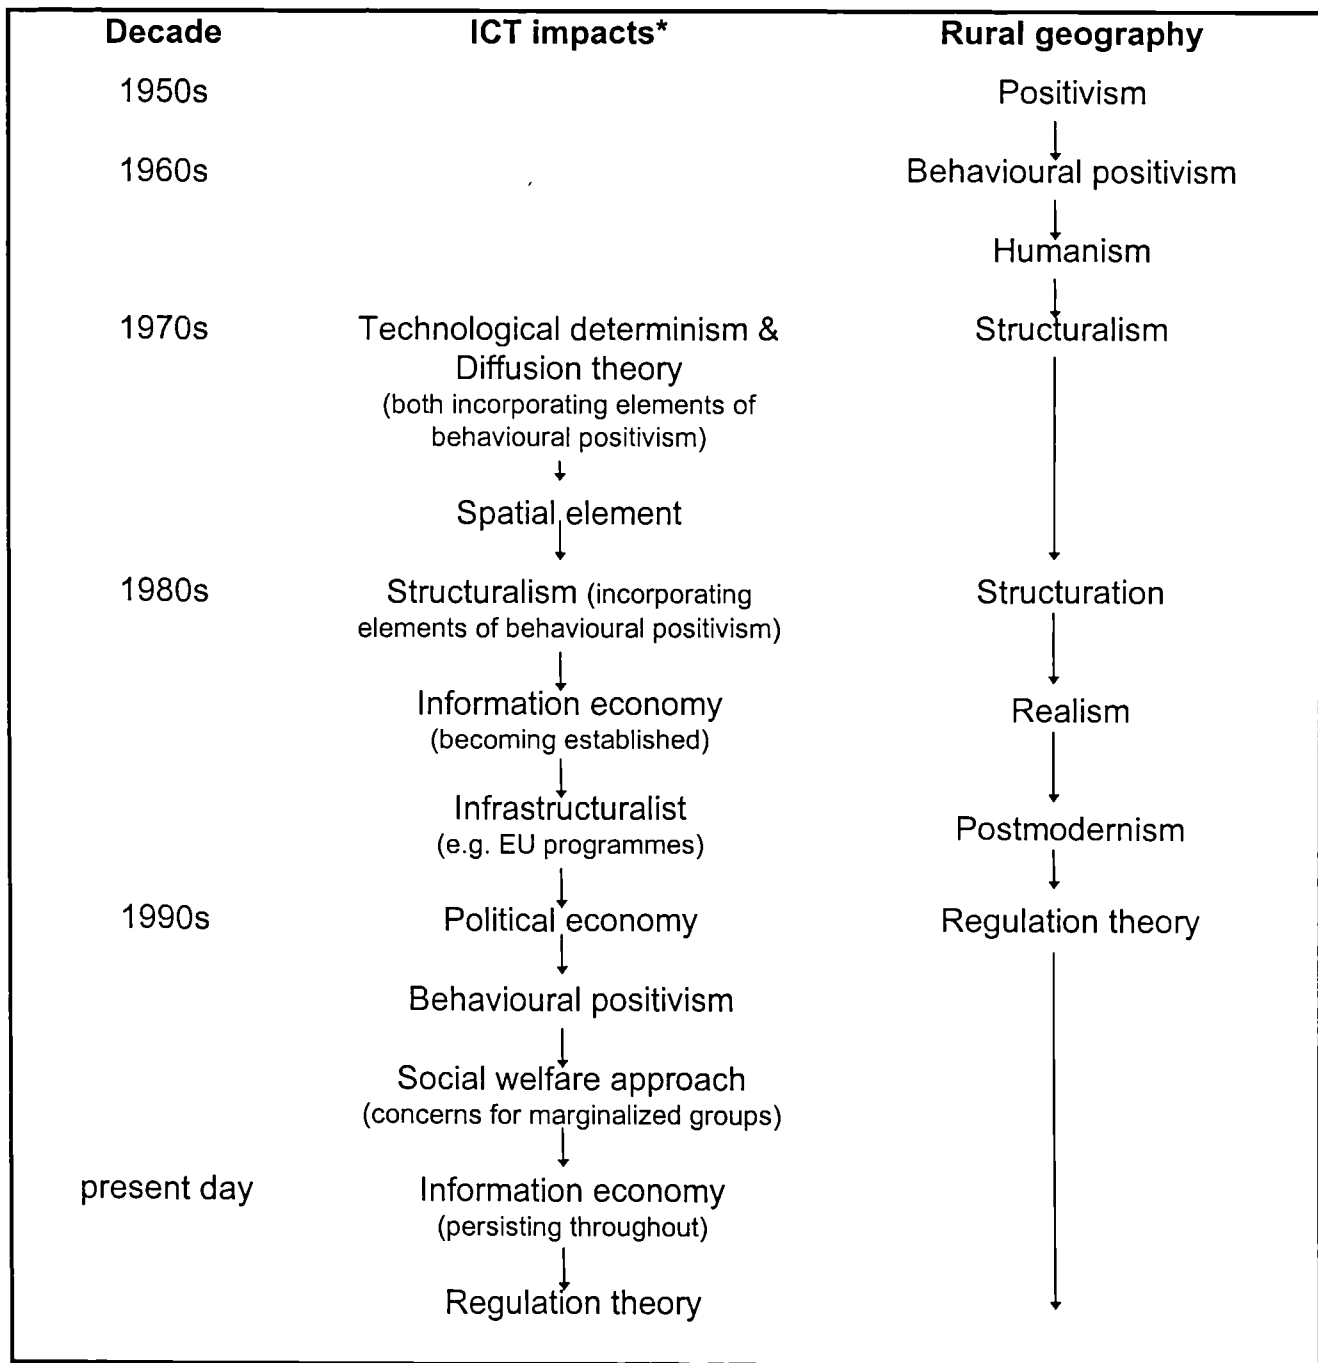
| Decade | ICT impacts* | Rural geography |
|---|---|---|
| 1950s | | Positivism |
| 1960s | | Behavioural positivism |
| | | Humanism |
| 1970s | Technological determinism & Diffusion theory (both incorporating elements of behavioural positivism) | Structuralism |
| | Spatial element | |
| 1980s | Structuralism (incorporating elements of behavioural positivism) | Structuration |
| | Information economy (becoming established) | Realism |
| | Infrastructuralist (e.g. EU programmes) | Postmodernism |
| 1990s | Political economy | Regulation theory |
| | Behavioural positivism | |
| | Social welfare approach (concerns for marginalized groups) | |
| present day | Information economy (persisting throughout) | |
| | Regulation theory | |